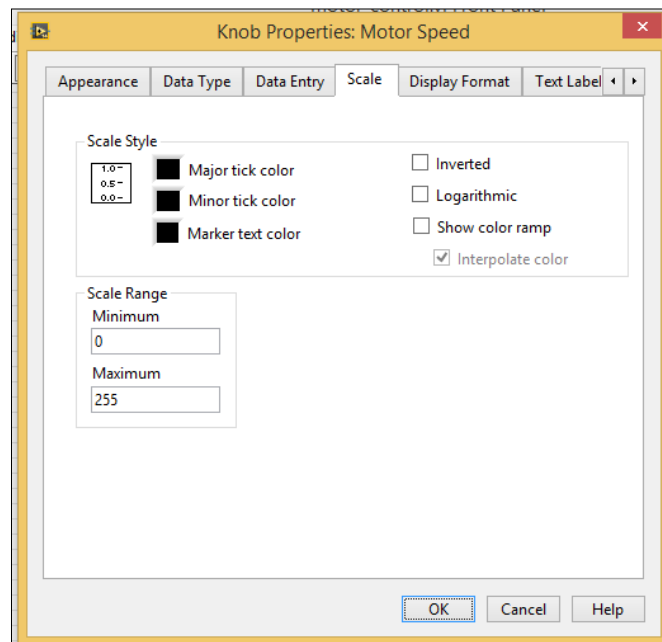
Knob Properties: Motor Speed

Appearance | Data Type | Data Entry | Scale | Display Format | Text Label

Scale Style

1.0
0.5
0.0

Major tick color
Minor tick color
Marker text color

Inverted
Logarithmic
Show color ramp
Interpolate color

Scale Range
Minimum
0
Maximum
255

OK
Cancel
Help